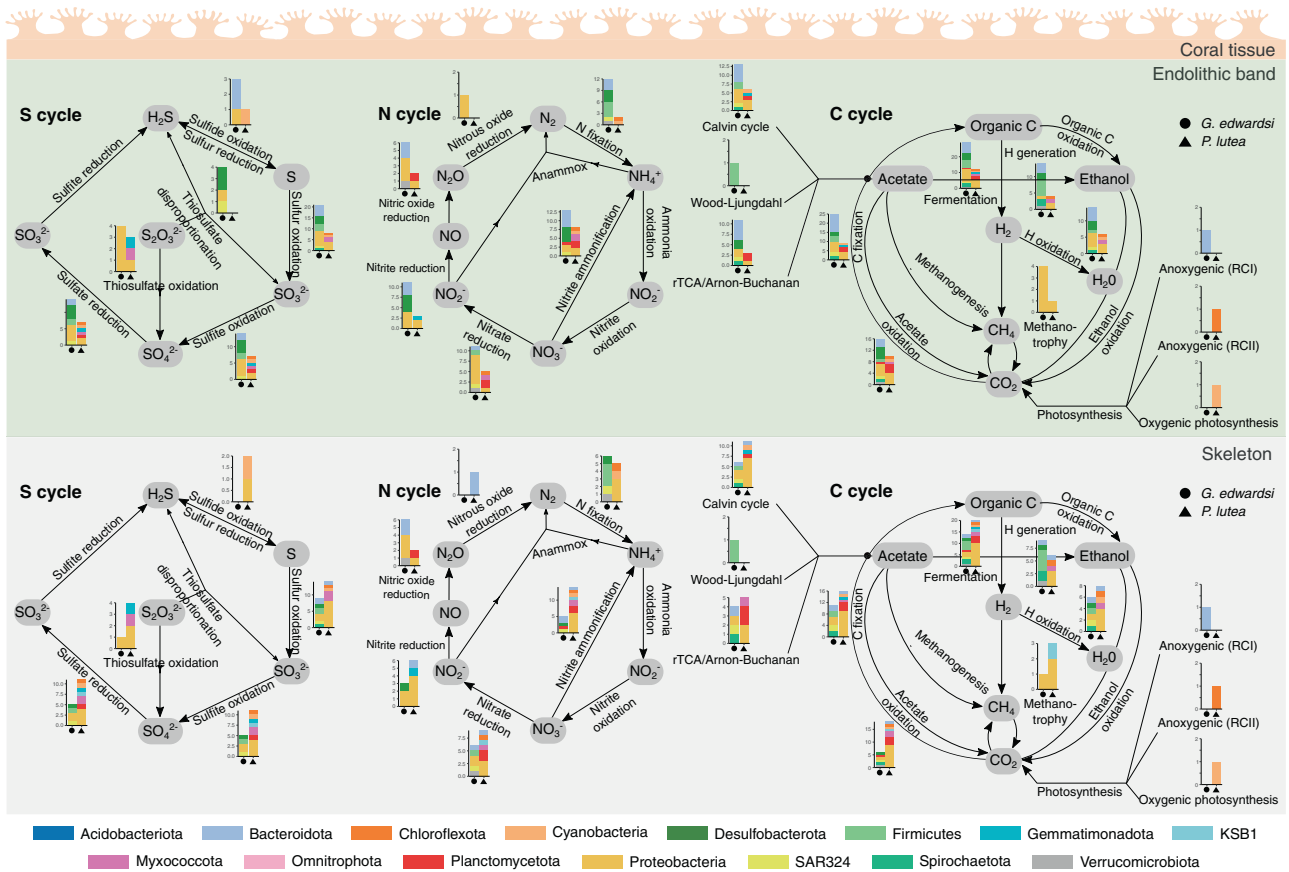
Coral tissue

Endolithic band

S cycle

$H_2S$ Sulfide oxidation Sulfur reduction S Sulfur oxidation Sulfite reduction Thiosulfate disproportionation $SO_3^{2-}$ $S_2O_3^{2-}$ Thiosulfate oxidation $SO_3^{2-}$ Sulfate reduction Sulfite oxidation $SO_4^{2-}$

N cycle

$N_2$ Nitrous oxide reduction N fixation $N_2O$ Anammox $NH_4^+$ Nitric oxide reduction NO Ammonia oxidation Nitrite ammonification Nitrite reduction $NO_2^-$ $NO_2^-$ Nitrate reduction $NO_3^-$ Nitrite oxidation

Calvin cycle
Wood-Ljungdahl
rTCA/Arnon-Buchanan

C cycle

● G. edwardsi
▲ P. lutea

Organic C Organic C oxidation H generation Acetate Fermentation Ethanol C fixation $H_2$ H oxidation Methanogenesis $H_20$ Methanotrophy $CH_4$ Acetate oxidation Ethanol oxidation $CO_2$ Photosynthesis

Anoxygenic (RCI)
Anoxygenic (RCII)
Oxygenic photosynthesis

Skeleton

S cycle

$H_2S$ Sulfide oxidation Sulfur reduction S Sulfur oxidation Sulfite reduction Thiosulfate disproportionation $SO_3^{2-}$ $S_2O_3^{2-}$ Thiosulfate oxidation $SO_3^{2-}$ Sulfate reduction Sulfite oxidation $SO_4^{2-}$

N cycle

$N_2$ Nitrous oxide reduction N fixation $N_2O$ Anammox $NH_4^+$ Nitric oxide reduction NO Ammonia oxidation Nitrite ammonification Nitrite reduction $NO_2^-$ $NO_2^-$ Nitrate reduction $NO_3^-$ Nitrite oxidation

Calvin cycle
Wood-Ljungdahl
rTCA/Arnon-Buchanan

C cycle

● G. edwardsi
▲ P. lutea

Organic C Organic C oxidation H generation Acetate Fermentation Ethanol C fixation $H_2$ H oxidation Methanogenesis $H_20$ Methanotrophy $CH_4$ Acetate oxidation Ethanol oxidation $CO_2$ Photosynthesis

Anoxygenic (RCI)
Anoxygenic (RCII)
Oxygenic photosynthesis

Acidobacteriota Bacteroidota Chloroflexota Cyanobacteria Desulfobacterota Firmicutes Gemmatimonadota KSB1
Myxococcota Omnitrophota Planctomycetota Proteobacteria SAR324 Spirochaetota Verrucomicrobiota